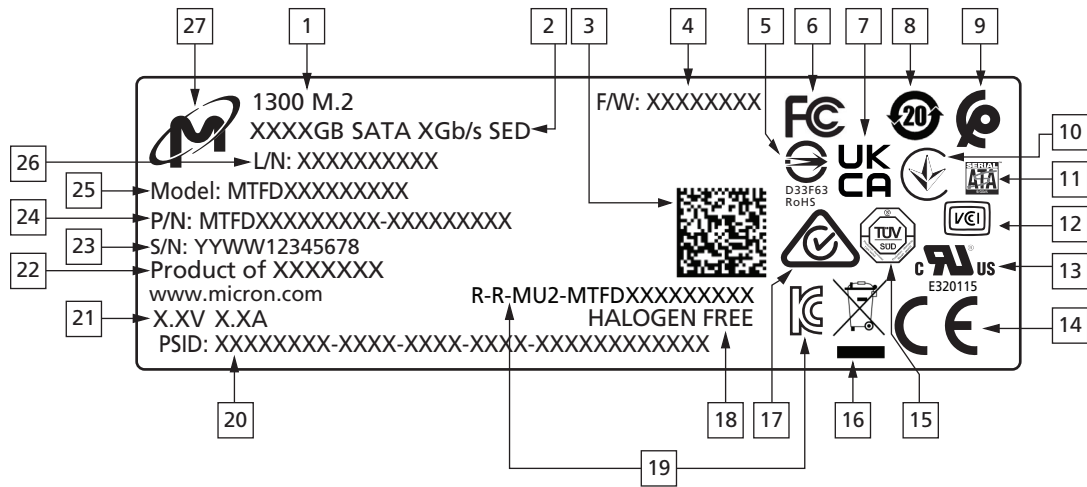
27 1 2 3 4 5 6 7 8 9

1300 M.2

XXXXGB SATA XGb/s SED

F/W: XXXXXXXX

FC

UK CA

20

10

D33F63 RoHS

11

26 L/N: XXXXXXXXXX

25 Model: MTFDXXXXXXXXX

24 P/N: MTFDXXXXXXXXX-XXXXXXXXX

12

VCI

23 S/N: YYWW12345678

TÜV SÜD

22 Product of XXXXXXX

c US E320115 13

www.micron.com

R-R-MU2-MTFDXXXXXXXXX

21 X.XV X.XA

HALOGEN FREE

14

PSID: XXXXXXXX-XXXX-XXXX-XXXX-XXXXXXXXXXXX

20 18 17 16 15

19